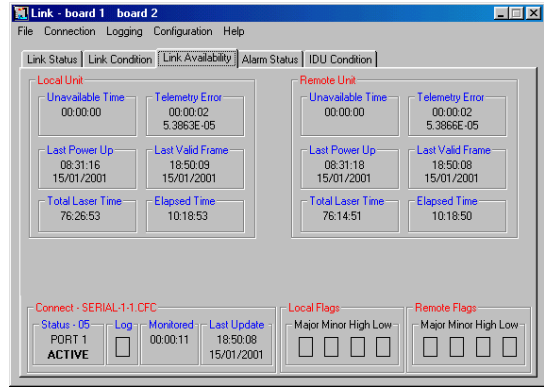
Link - board 1 board 2

File Connection Logging Configuration Help

Link Status | Link Condition | Link Availability | Alarm Status | IDU Condition

Local Unit

Unavailable Time
00:00:00

Telemetry Error
00:00:02
5.3863E-05

Last Power Up
08:31:16
15/01/2001

Last Valid Frame
18:50:09
15/01/2001

Total Laser Time
76:26:53

Elapsed Time
10:18:53

Remote Unit

Unavailable Time
00:00:00

Telemetry Error
00:00:02
5.3866E-05

Last Power Up
08:31:18
15/01/2001

Last Valid Frame
18:50:08
15/01/2001

Total Laser Time
76:14:51

Elapsed Time
10:18:50

Connect - SERIAL-1-1.CFC

Status - 05
PORT 1
ACTIVE

Log

Monitored
00:00:11

Last Update
18:50:08
15/01/2001

Local Flags
Major Minor High Low

Remote Flags
Major Minor High Low